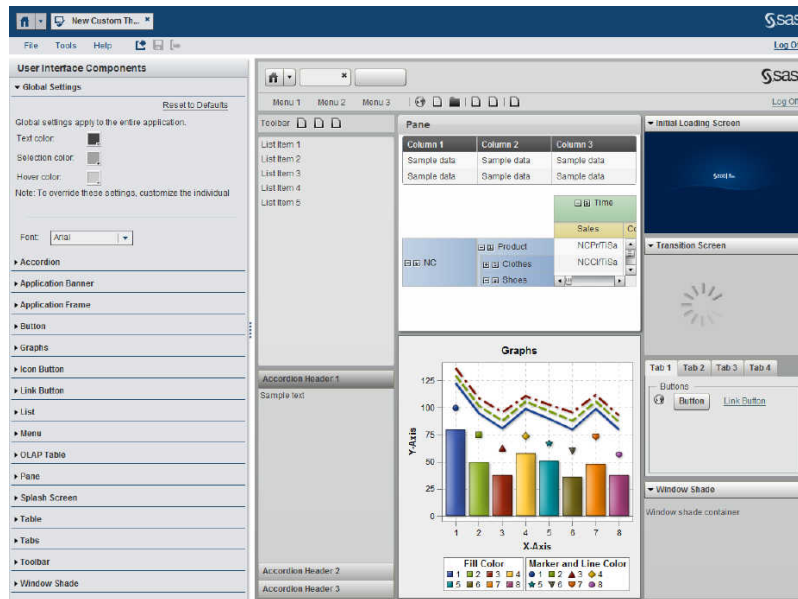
New Custom Th... ×

sas

File Tools Help

Log Off

User Interface Components

▾ Global Settings

Reset to Defaults

Global settings apply to the entire application.

Text color:

Selection color:

Hover color:

Note: To override these settings, customize the individual

Font: Arial

▸ Accordion

▸ Application Banner

▸ Application Frame

▸ Button

▸ Graphs

▸ Icon Button

▸ Link Button

▸ List

▸ Menu

▸ OLAP Table

▸ Pane

▸ Splash Screen

▸ Table

▸ Tabs

▸ Toolbar

▸ Window Shade

sas

Menu 1 Menu 2 Menu 3

Log Off

Toolbar

List Item 1
List Item 2
List Item 3
List Item 4
List Item 5

Accordion Header 1

Sample text

Accordion Header 2

Accordion Header 3

Pane

| Column 1 | Column 2 | Column 3 |
|---|---|---|
| Sample data | Sample data | Sample data |
| Sample data | Sample data | Sample data |

Time

Sales

NC

Product

Clothes

Shoes

NCPrTiSa

NCClTiSa

Graphs

Y-Axis

X-Axis

125
100
75
50
25
0

1 2 3 4 5 6 7 8

Fill Color

1 2 3 4 5 6 7 8

Marker and Line Color

1 2 3 4 5 6 7 8

▾ Initial Loading Screen

sas

▾ Transition Screen

Tab 1 Tab 2 Tab 3 Tab 4

Buttons

Button

Link Button

▾ Window Shade

Window shade container